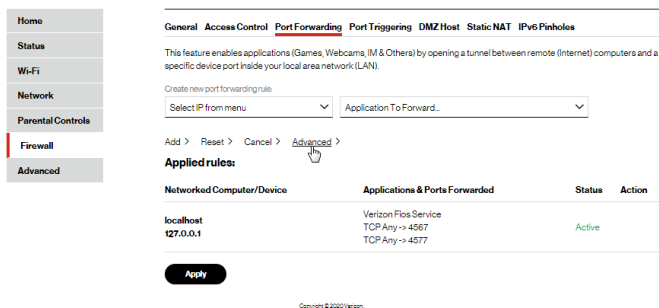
Home
Status
Wi-Fi
Network
Parental Controls
Firewall
Advanced

General Access Control Port Forwarding Port Triggering DMZ Host Static NAT IPv6 Pinholes

This feature enables applications (Games, Webcams, IM & Others) by opening a tunnel between remote (Internet) computers and a specific device port inside your local area network (LAN).

Create new port forwarding rule.

Select IP from menu
Application To Forward...

Add > Reset > Cancel > Advanced >

Applied rules:

| Networked Computer/Device | Applications & Ports Forwarded | Status | Action |
|---|---|---|---|
| localhost 127.0.0.1 | Verizon Fios Service TCP Any -> 4567 TCP Any -> 4577 | Active | |

Apply

Copyright © 2020 Verizon